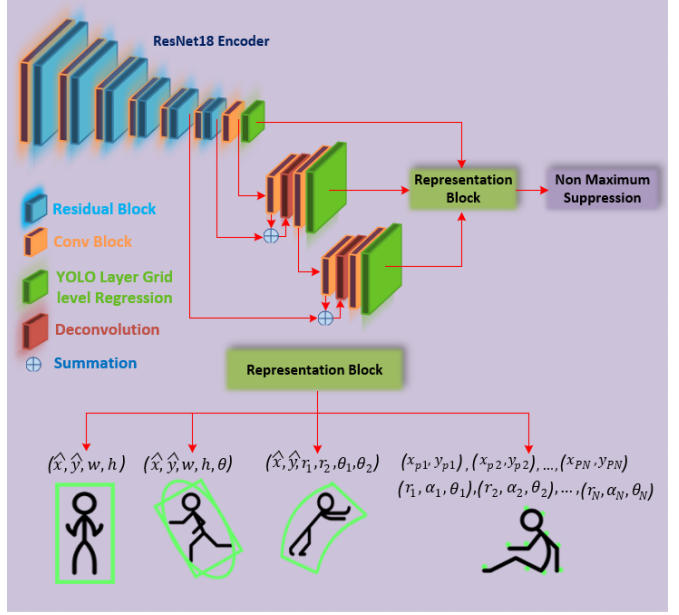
ResNet18 Encoder

Residual Block

Conv Block

YOLO Layer Grid level Regression

Deconvolution

Summation

Representation Block

Non Maximum Suppression

Representation Block

$(\hat{x}, \hat{y}, w, h)$

$(\hat{x}, \hat{y}, w, h, \theta)$

$(\hat{x}, \hat{y}, r_1, r_2, \theta_1, \theta_2)$

$(x_{p1}, y_{p1}), (x_{p2}, y_{p2}), \ldots, (x_{PN}, y_{PN})$
$(r_1, \alpha_1, \theta_1), (r_2, \alpha_2, \theta_2), \ldots, (r_N, \alpha_N, \theta_N)$